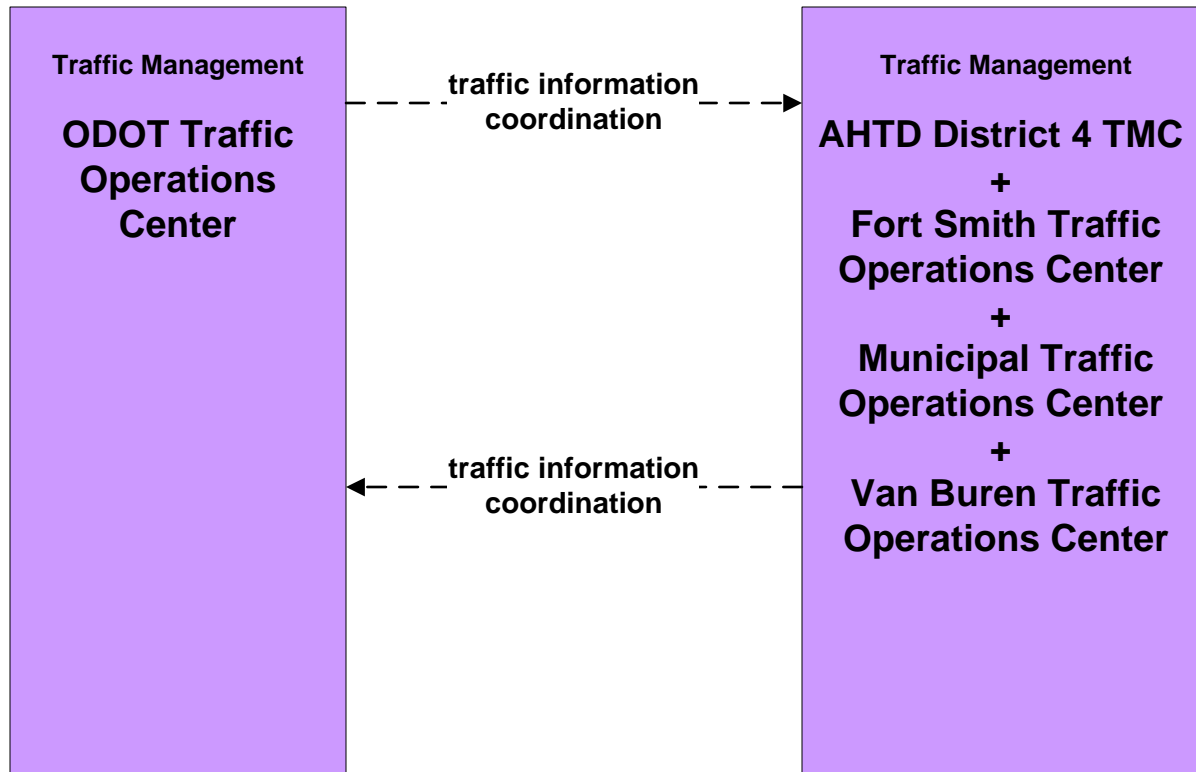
Traffic Management

ODOT Traffic Operations Center

traffic information coordination

Traffic Management

AHTD District 4 TMC
+
Fort Smith Traffic Operations Center
+
Municipal Traffic Operations Center
+
Van Buren Traffic Operations Center

traffic information coordination